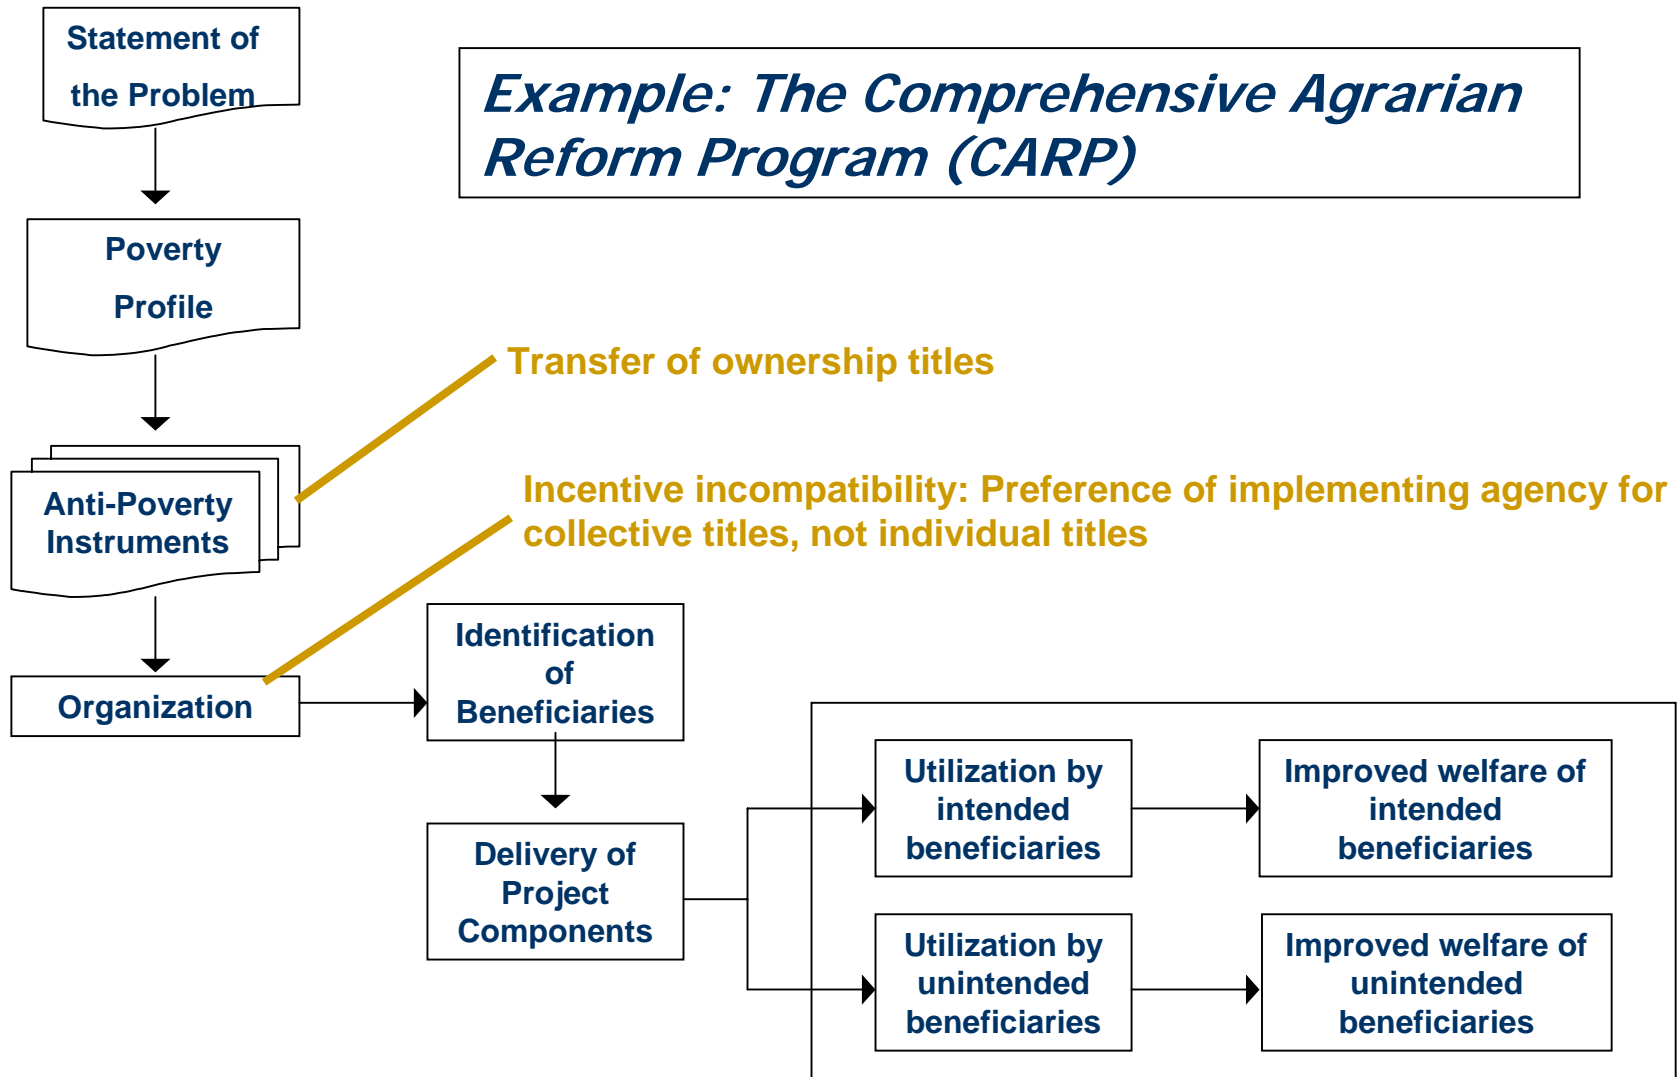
Statement of the Problem

Example: The Comprehensive Agrarian Reform Program (CARP)

Poverty Profile

Transfer of ownership titles

Anti-Poverty Instruments

Incentive incompatibility: Preference of implementing agency for collective titles, not individual titles

Organization

Identification of Beneficiaries

Delivery of Project Components

Utilization by intended beneficiaries

Improved welfare of intended beneficiaries

Utilization by unintended beneficiaries

Improved welfare of unintended beneficiaries